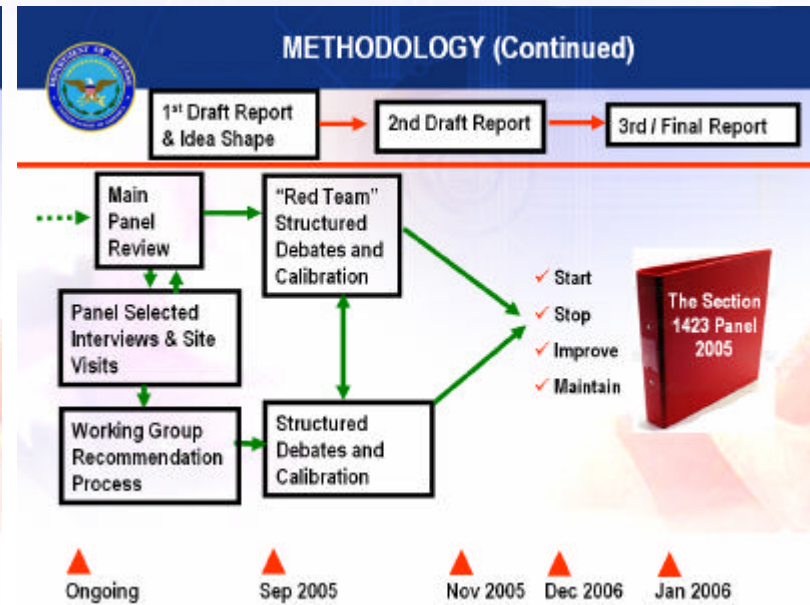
METHODOLOGY (Continued)

DEPARTMENT OF DEFENSE

1$^{st}$ Draft Report & Idea Shape

2nd Draft Report

3rd / Final Report

Main Panel Review

"Red Team" Structured Debates and Calibration

Panel Selected Interviews & Site Visits

Working Group Recommendation Process

Structured Debates and Calibration

✓ Start
✓ Stop
✓ Improve
✓ Maintain

The Section 1423 Panel 2005

Ongoing

Sep 2005

Nov 2005

Dec 2006

Jan 2006